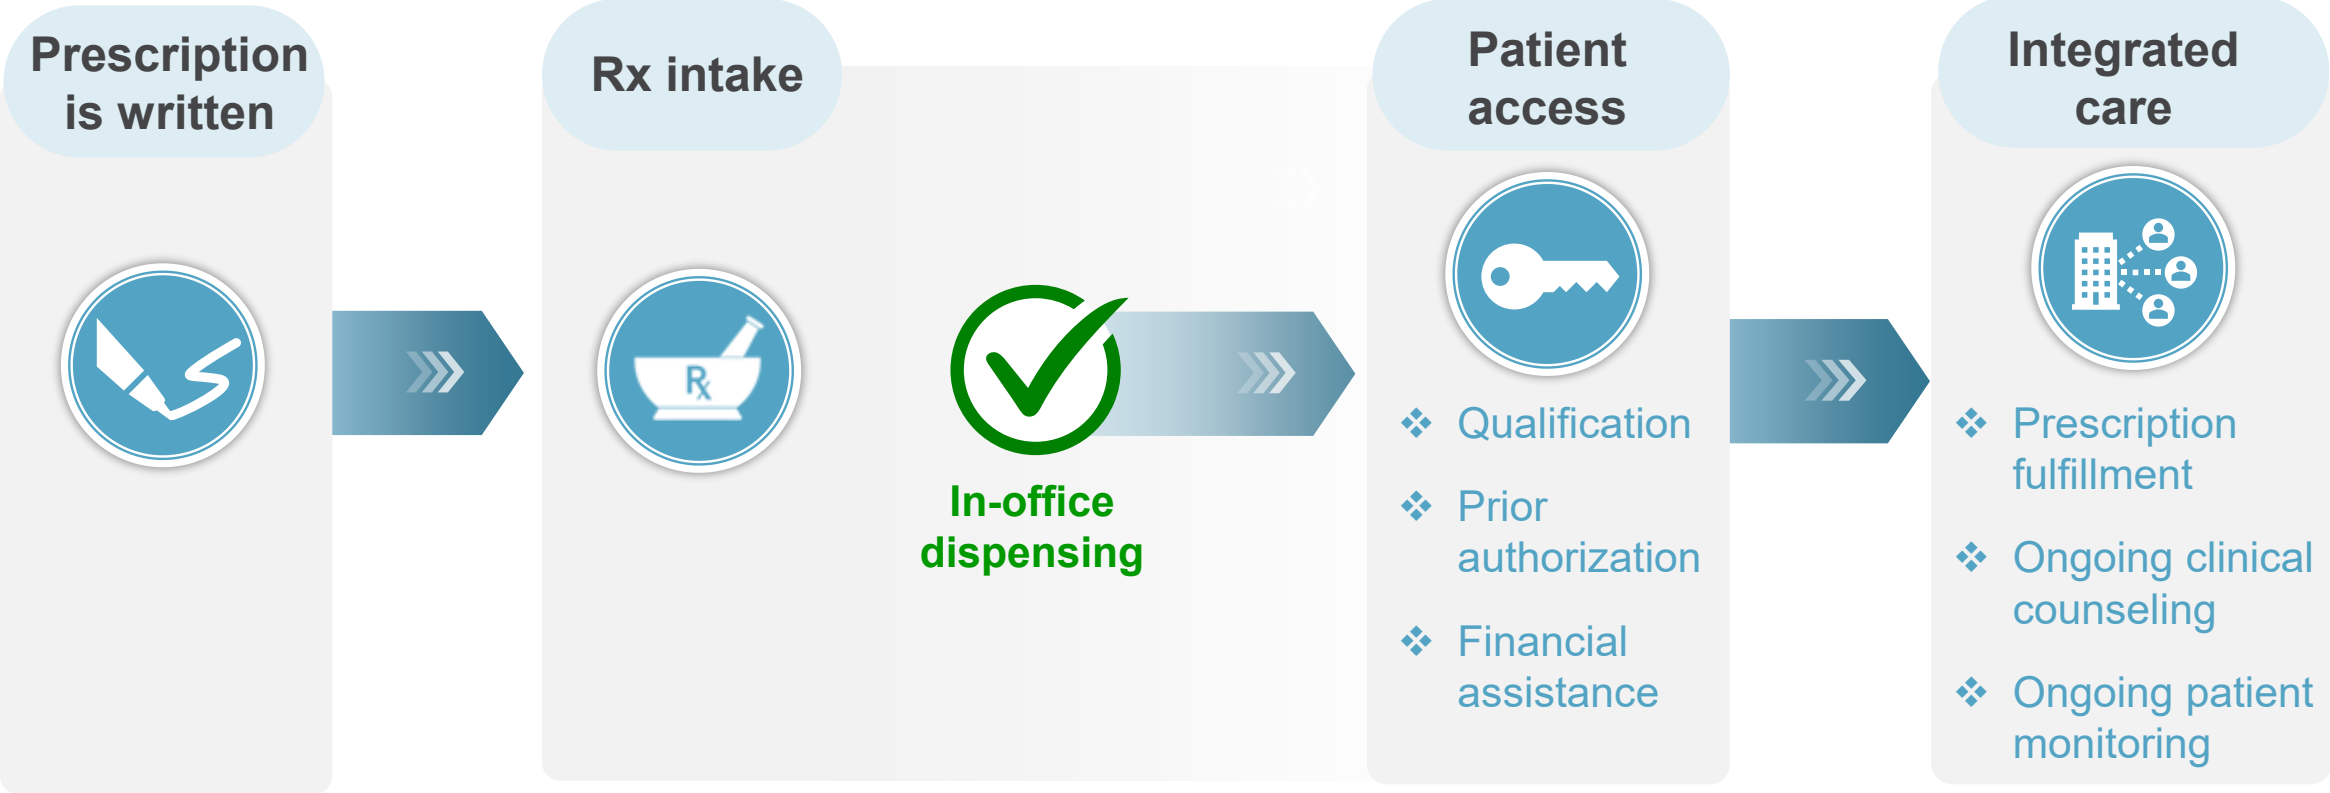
Prescription is written

Rx intake

Rx

In-office dispensing

Patient access

❖ Qualification

❖ Prior authorization

❖ Financial assistance

Integrated care

❖ Prescription fulfillment

❖ Ongoing clinical counseling

❖ Ongoing patient monitoring